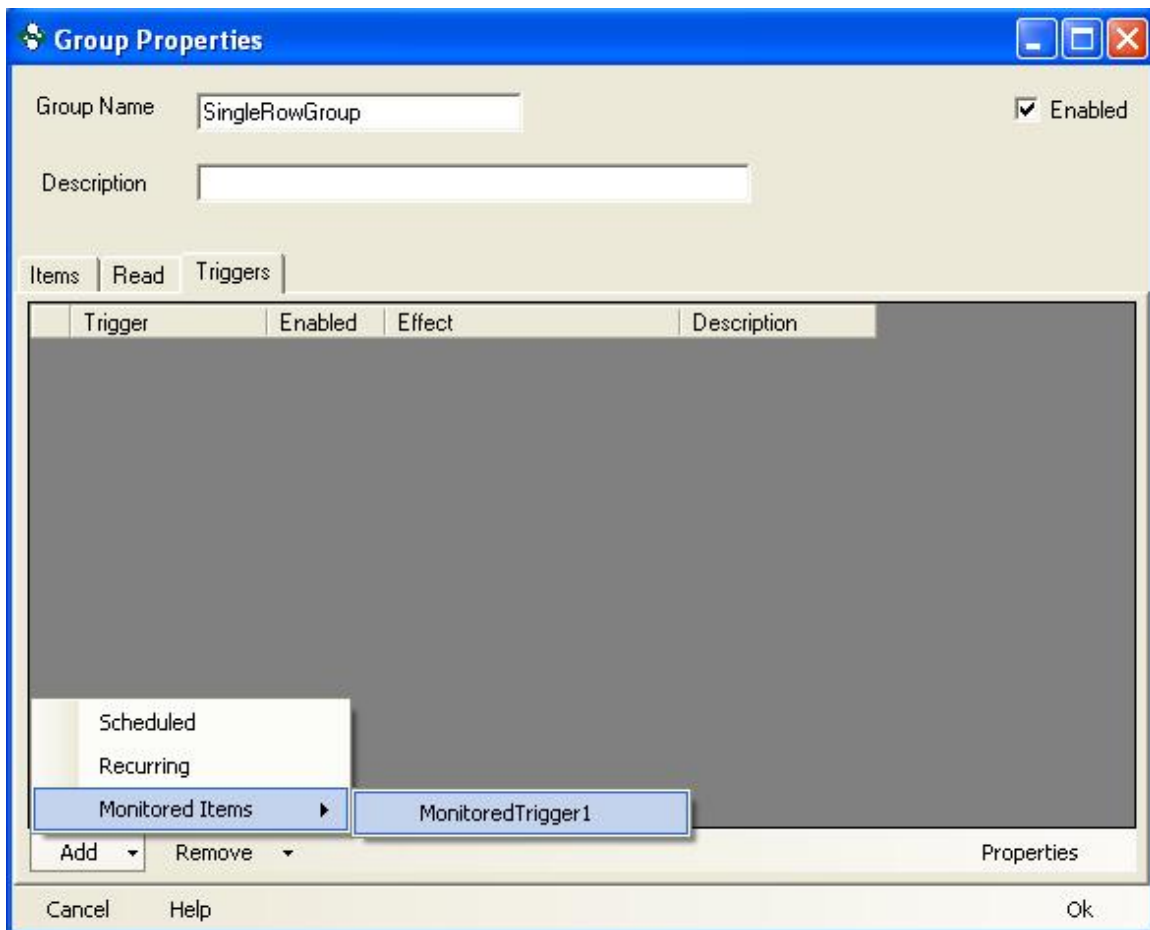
Group Properties

Group Name SingleRowGroup

Enabled

Description

Items Read Triggers

| Trigger | Enabled | Effect | Description |
|---|---|---|---|

Scheduled
Recurring
Monitored Items
MonitoredTrigger1

Add Remove Properties

Cancel Help Ok